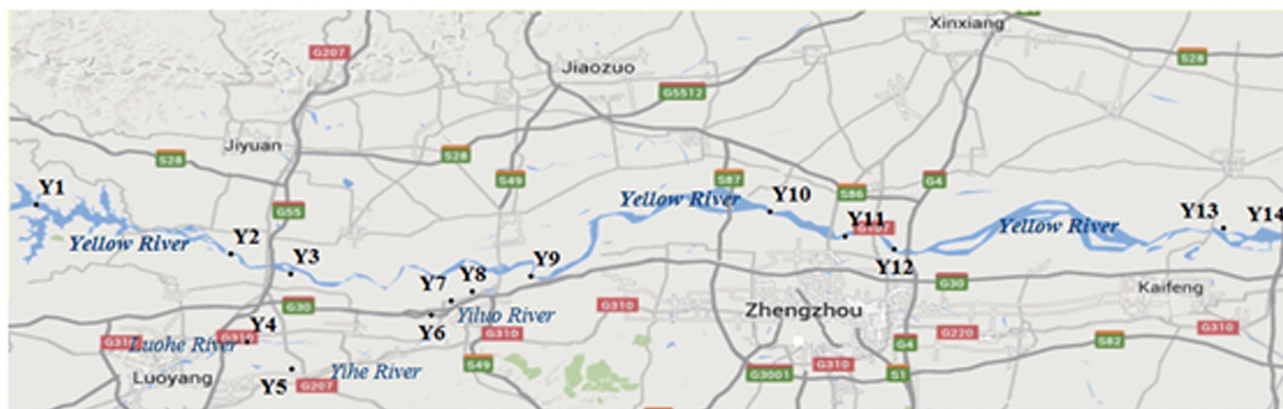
Xinxiang
G207
Jiaozuo
G5512
S28
Jiyuan
S28
S28
S49
S87
S86
G4
Y1
G55
Yellow River
Y10
Y11
Y13
Y14
Yellow River
Yellow River
Y2
Y3
Y9
G107
Y12
Y8
Y7
G30
G30
Y4
Y6
Yiluo River
G310
Zhengzhou
Kaifeng
G310
Luohe River
G310
G310
G220
S82
G310
Luoyang
Y5
Yihe River
G207
S49
G4
G3001
G310
S1